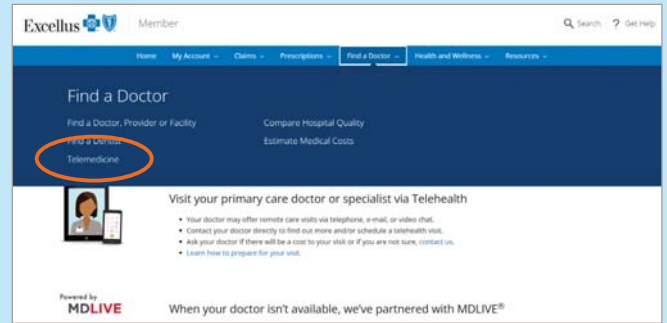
Excellus Member

Search Get Help

Home My Account Claims Prescriptions Find a Doctor Health and Wellness Resources

Find a Doctor

Find a Doctor, Provider or Facility

Find a Dentist

Telemedicine

Compare Hospital Quality

Estimate Medical Costs

Visit your primary care doctor or specialist via Telehealth

• Your doctor may offer remote care visits via telephone, e-mail, or video chat.
• Contact your doctor directly to find out more and/or schedule a telehealth visit.
• Ask your doctor if there will be a cost to your visit or if you are not sure, contact us.
• Learn how to prepare for your visit.

Powered by MDLIVE

When your doctor isn't available, we've partnered with MDLIVE®